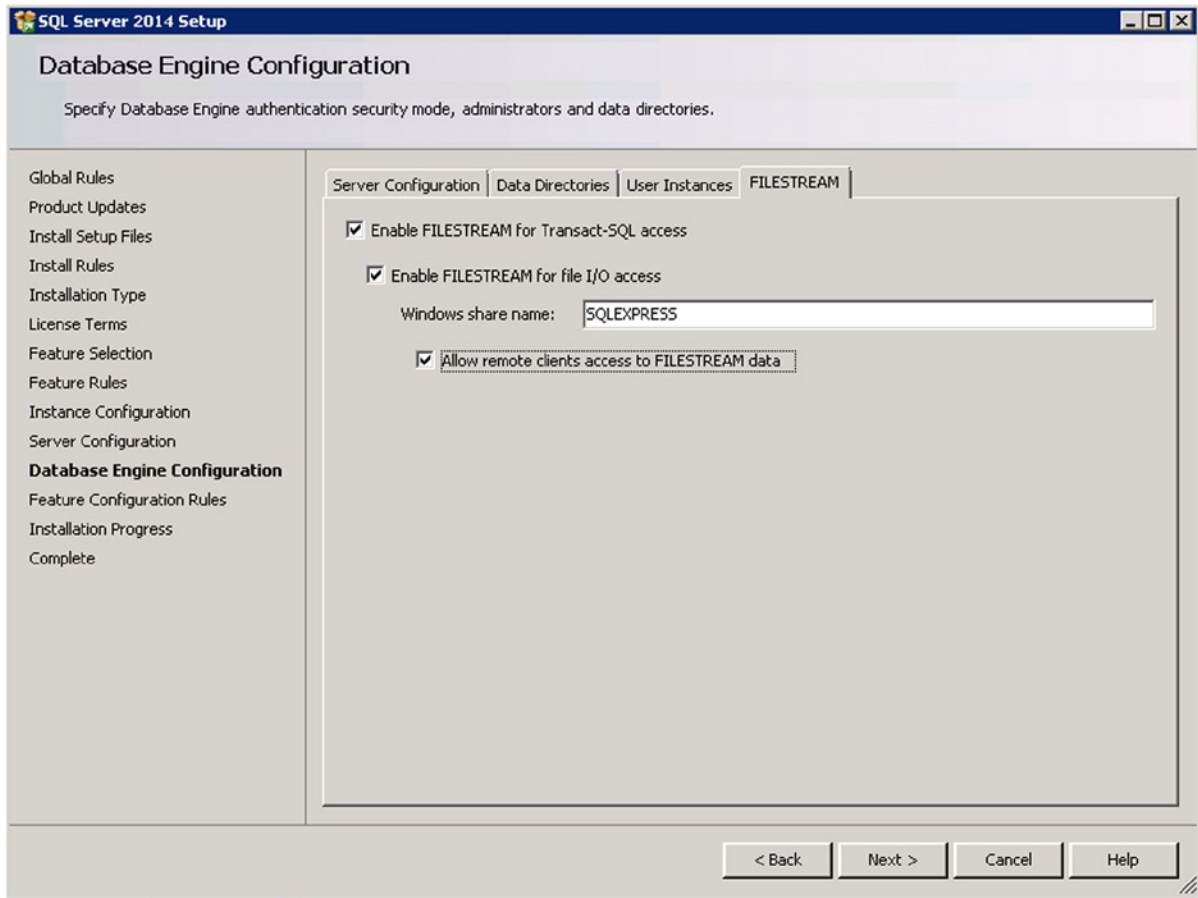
SQL Server 2014 Setup

Database Engine Configuration

Specify Database Engine authentication security mode, administrators and data directories.

Global Rules
Product Updates
Install Setup Files
Install Rules
Installation Type
License Terms
Feature Selection
Feature Rules
Instance Configuration
Server Configuration
Database Engine Configuration
Feature Configuration Rules
Installation Progress
Complete

Server Configuration | Data Directories | User Instances | FILESTREAM

☑ Enable FILESTREAM for Transact-SQL access

☑ Enable FILESTREAM for file I/O access

Windows share name: SQLEXPRESS

☑ Allow remote clients access to FILESTREAM data

< Back | Next > | Cancel | Help